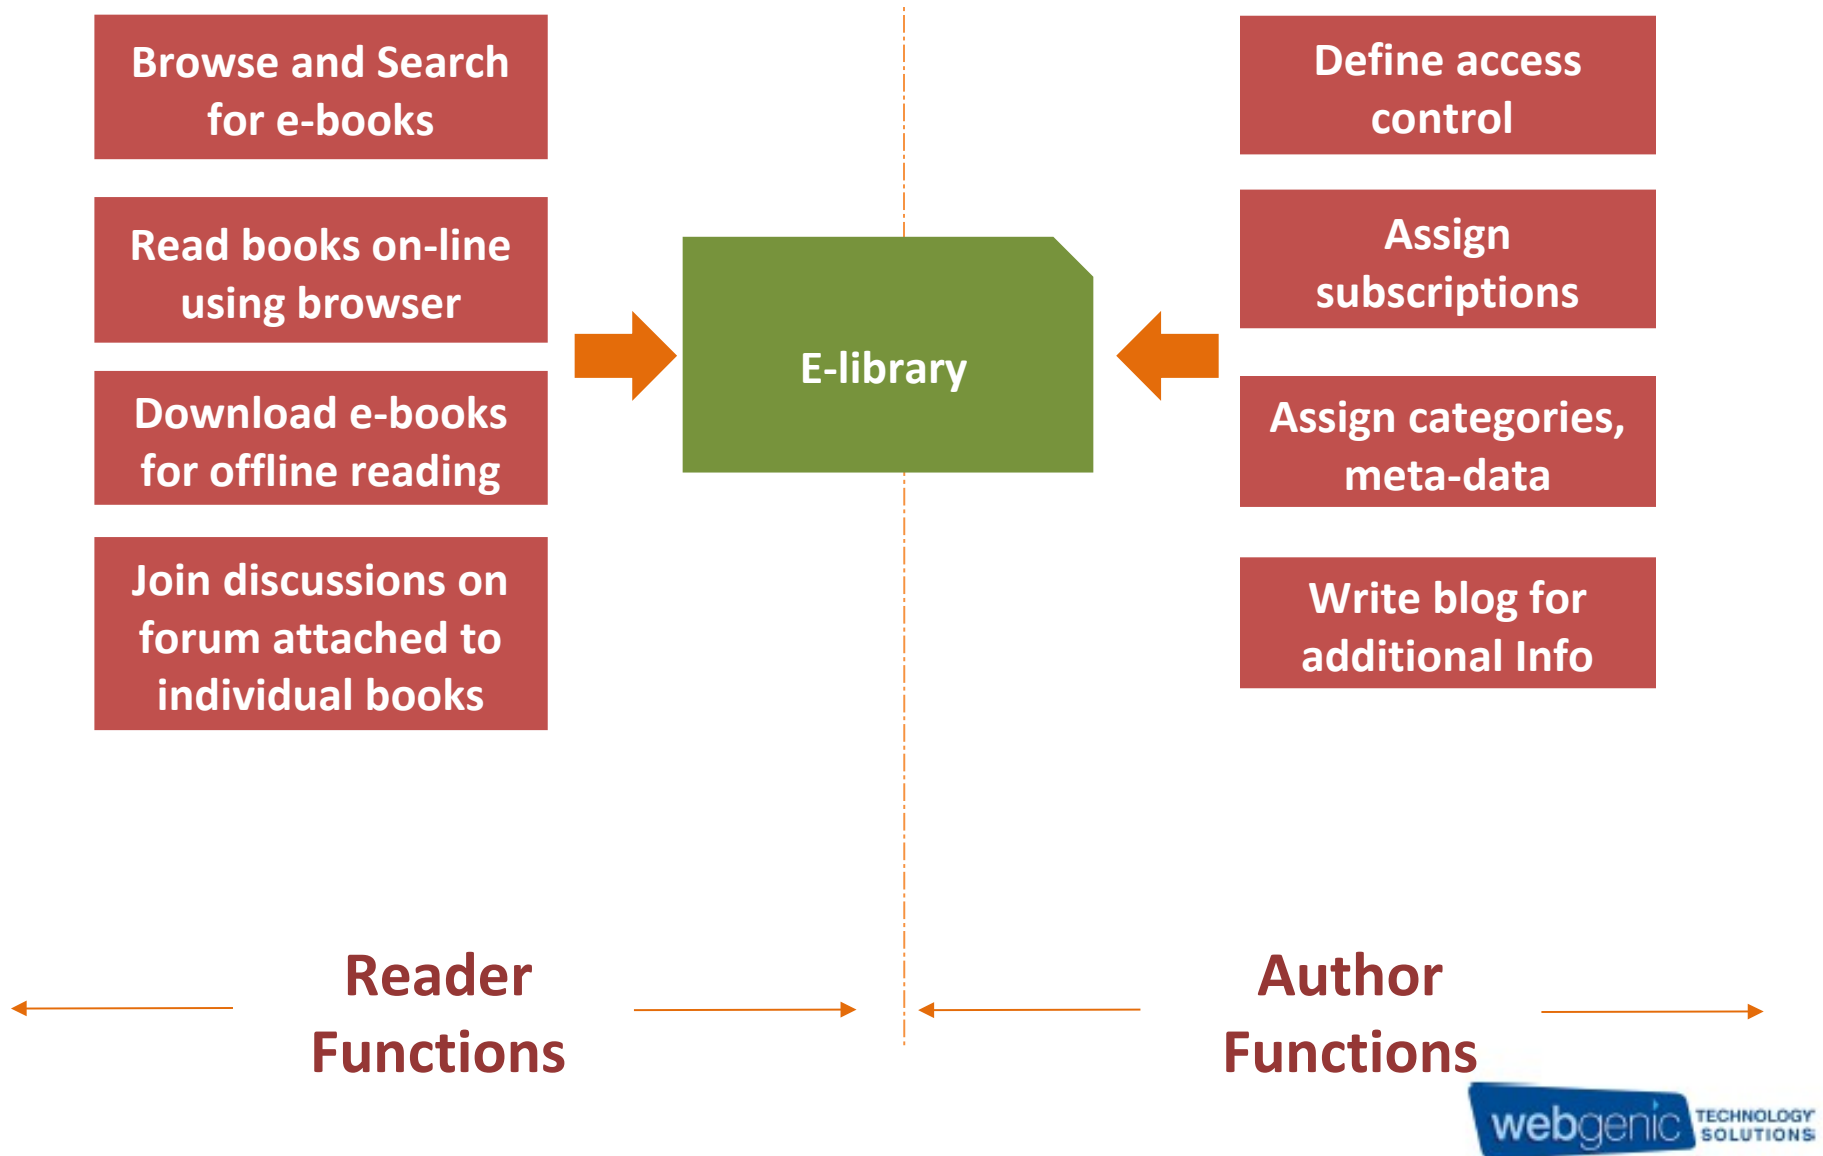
Browse and Search for e-books

Read books on-line using browser

Download e-books for offline reading

Join discussions on forum attached to individual books

E-library

Define access control

Assign subscriptions

Assign categories, meta-data

Write blog for additional Info

Reader Functions

Author Functions

webgenic TECHNOLOGY SOLUTIONS